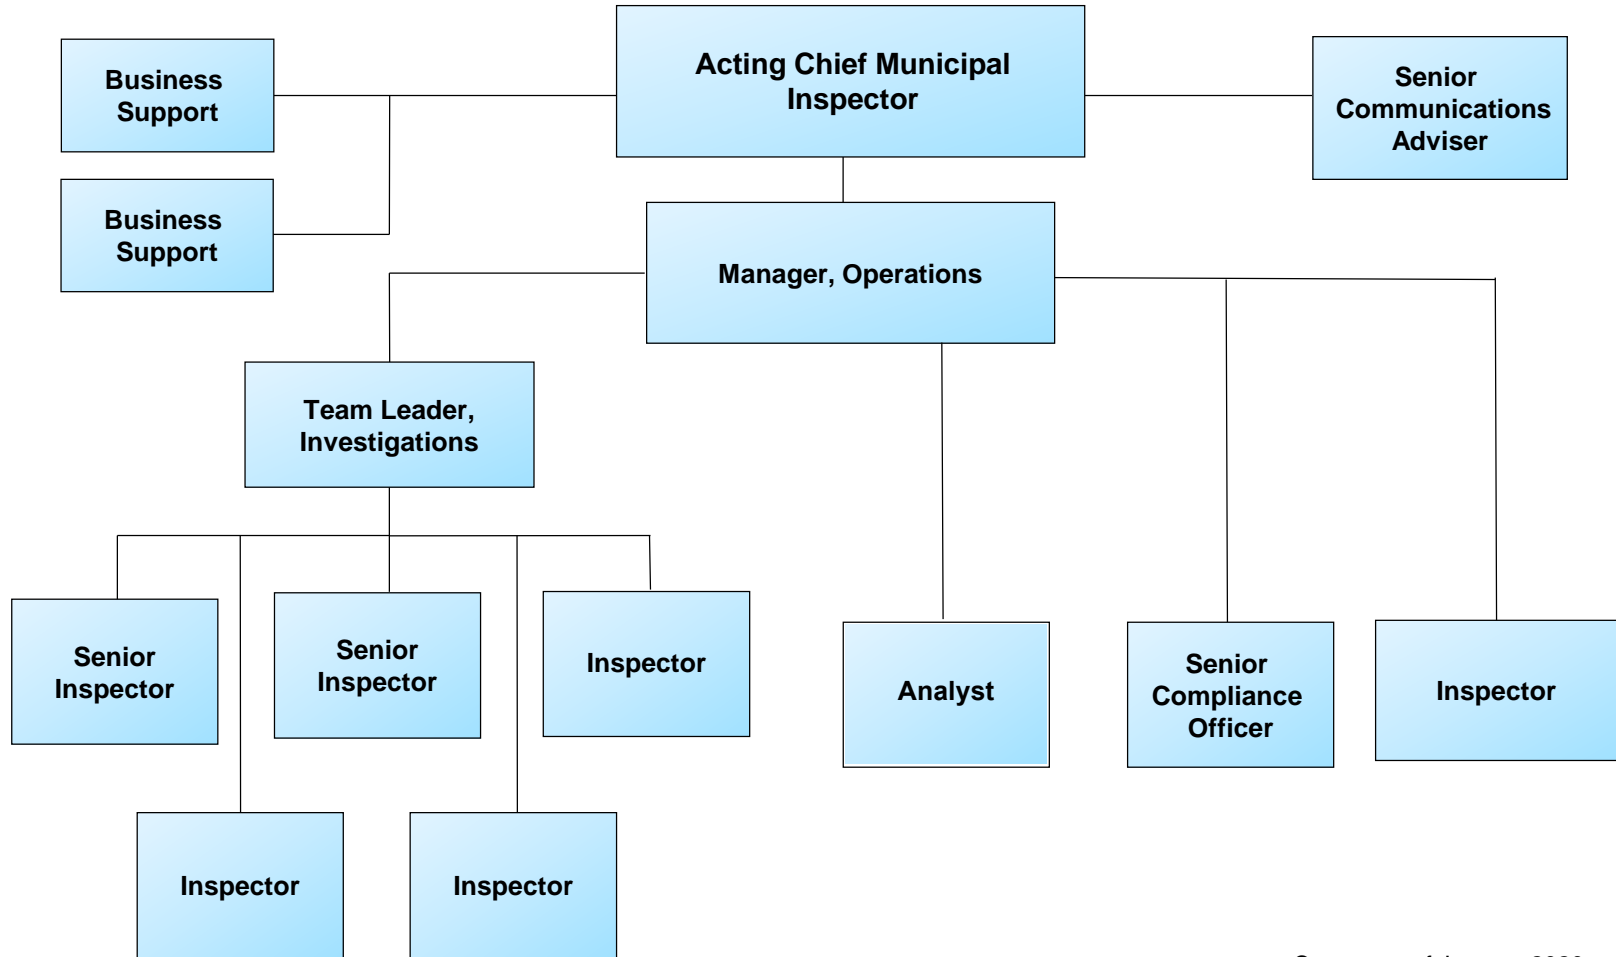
Acting Chief Municipal Inspector

Business Support

Business Support

Senior Communications Adviser

Manager, Operations

Team Leader, Investigations

Senior Inspector

Senior Inspector

Inspector

Inspector

Inspector

Analyst

Senior Compliance Officer

Inspector

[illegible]